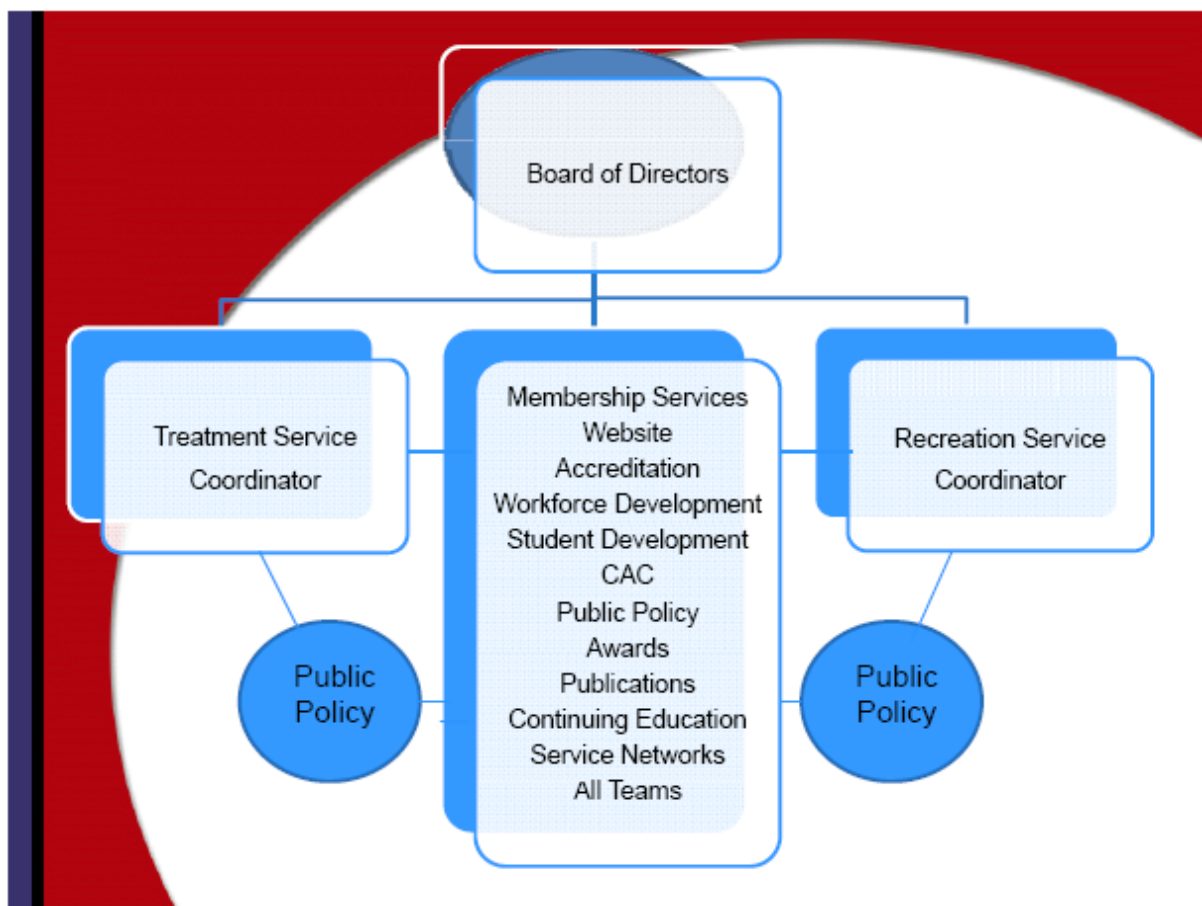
Board of Directors

Treatment Service Coordinator

Membership Services
Website
Accreditation
Workforce Development
Student Development
CAC
Public Policy
Awards
Publications
Continuing Education
Service Networks
All Teams

Recreation Service Coordinator

Public Policy

Public Policy